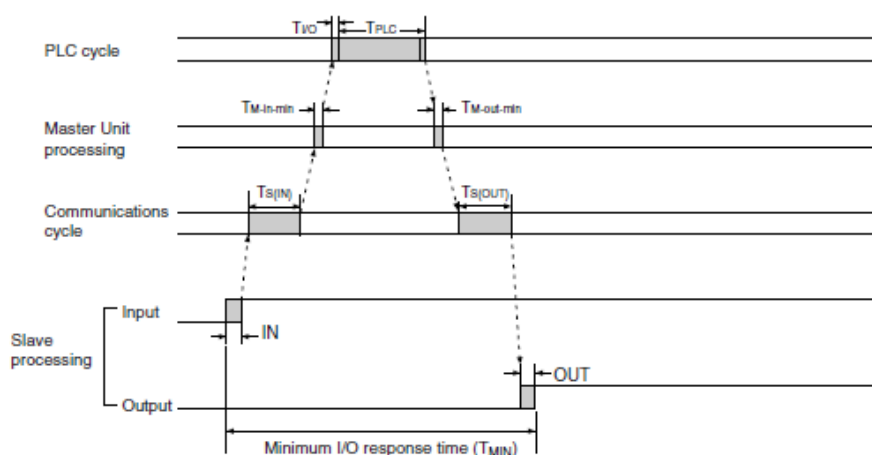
$T_{I/O}$

$T_{PLC}$

PLC cycle

$T_{M\text{-}in\text{-}min}$

$T_{M\text{-}out\text{-}min}$

Master Unit processing

$T_{S(IN)}$

$T_{S(OUT)}$

Communications cycle

Input

IN

Slave processing

OUT

Output

Minimum I/O response time ($T_{MIN}$)